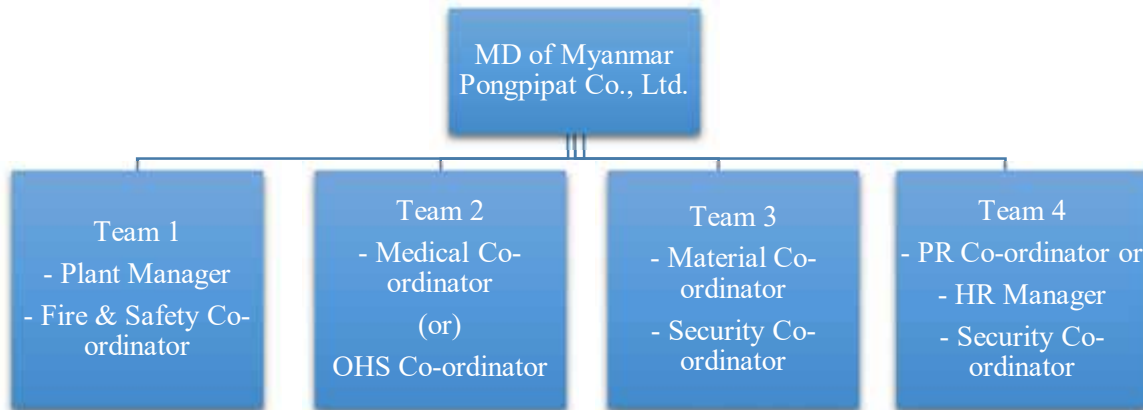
MD of Myanmar Pongpipat Co., Ltd.

Team 1
- Plant Manager
- Fire & Safety Co-ordinator

Team 2
- Medical Co-ordinator
(or)
OHS Co-ordinator

Team 3
- Material Co-ordinator
- Security Co-ordinator

Team 4
- PR Co-ordinator or
- HR Manager
- Security Co-ordinator